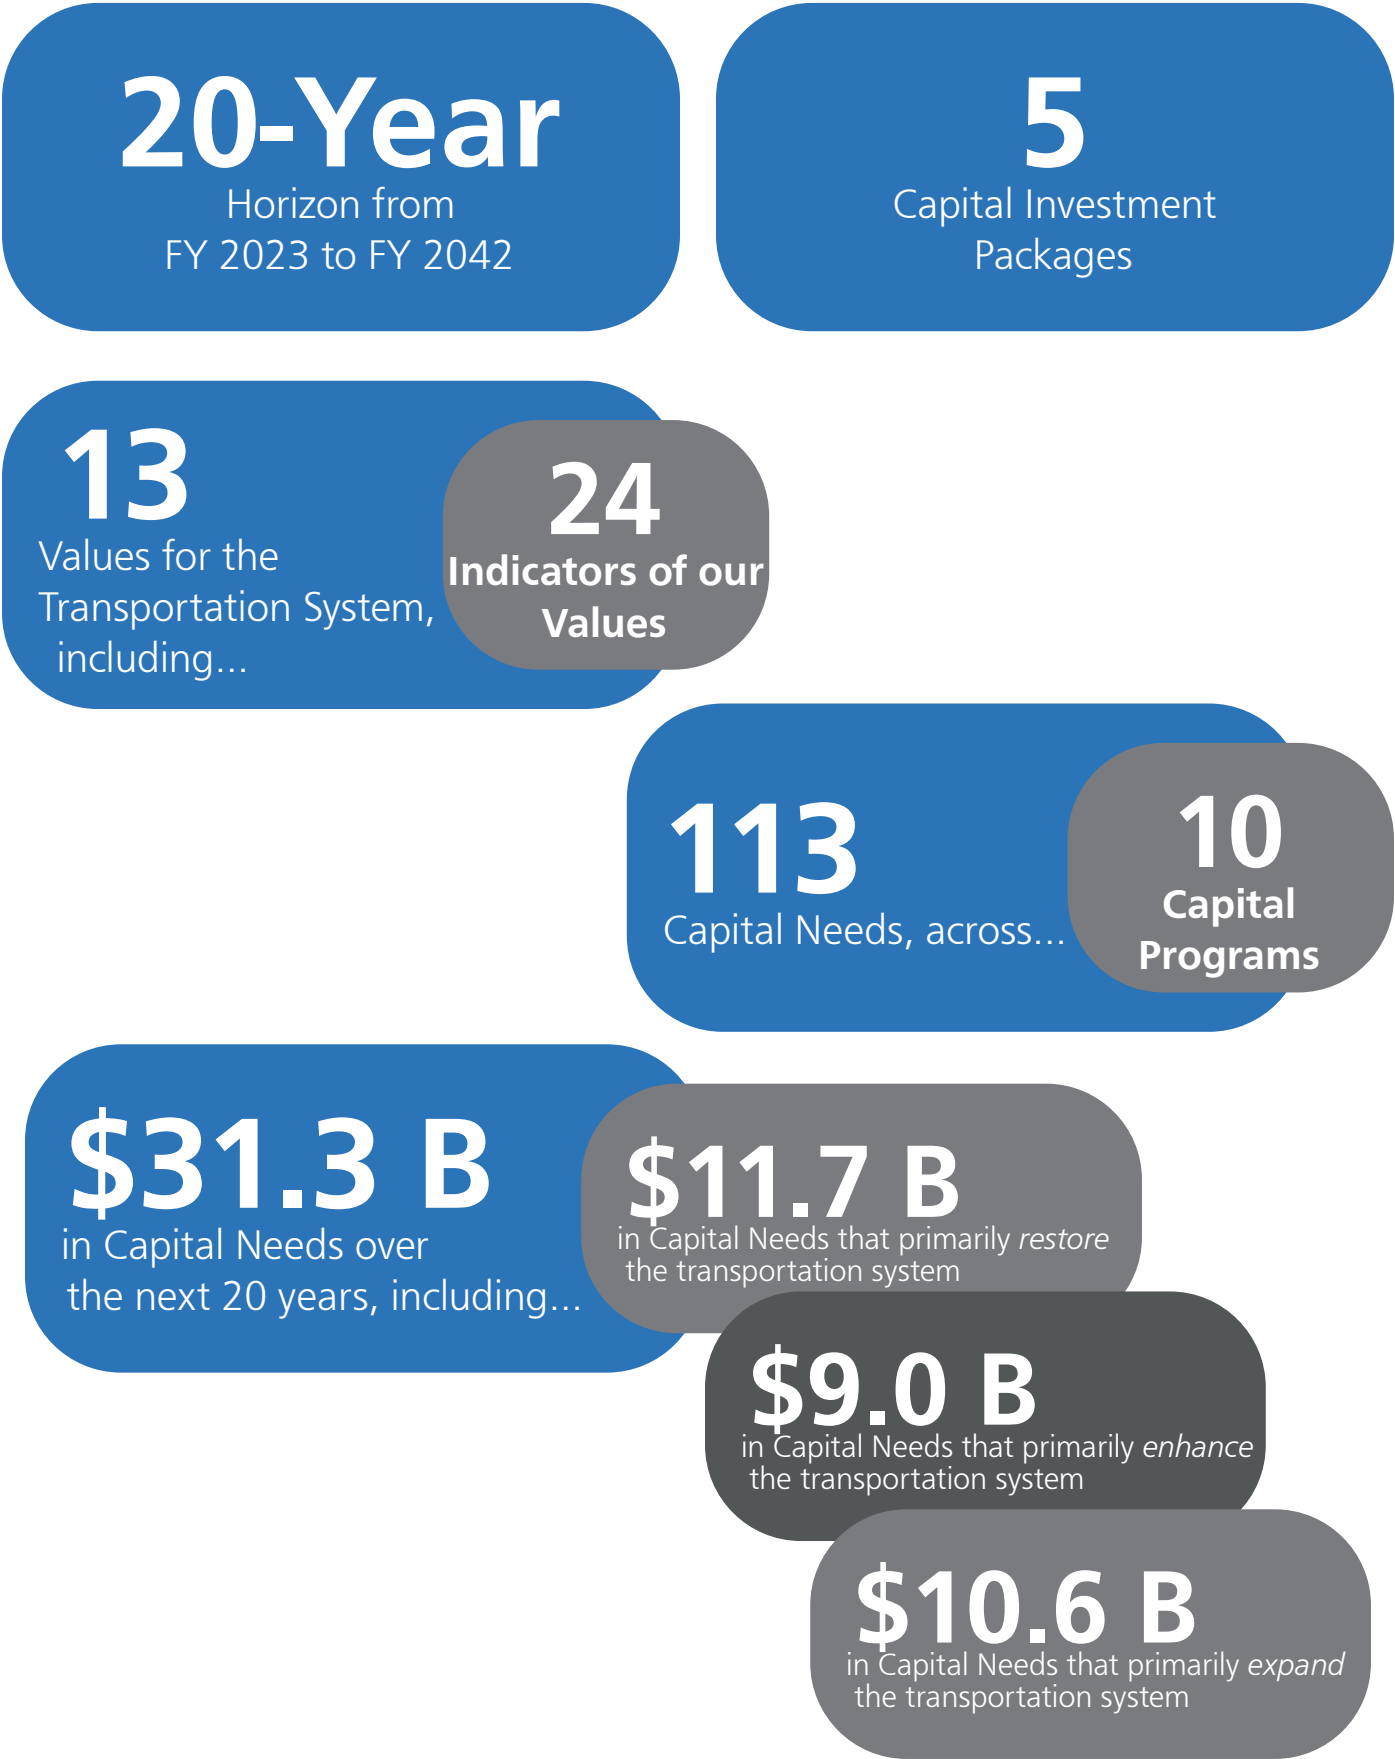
20-Year
Horizon from
FY 2023 to FY 2042

5
Capital Investment Packages

13
Values for the Transportation System, including...

24
Indicators of our Values

113
Capital Needs, across...

10
Capital Programs

\$31.3 B
in Capital Needs over the next 20 years, including...

\$11.7 B
in Capital Needs that primarily *restore* the transportation system

\$9.0 B
in Capital Needs that primarily *enhance* the transportation system

\$10.6 B
in Capital Needs that primarily *expand* the transportation system